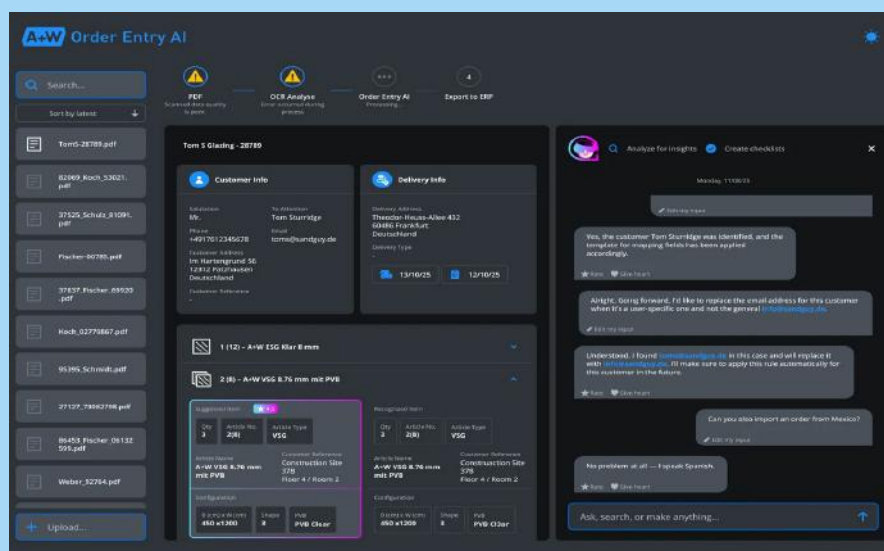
A+W Order Entry AI

Search...

Sort by latest

TomS-28789.pdf

82069_Koch_53021.pdf

37525_Schulz_81091.pdf

Fischer-90780.pdf

37637_Fischer_09520.pdf

Koch_02776867.pdf

95395_Schmidt.pdf

27127_73062798.pdf

86453_Fischer_06132595.pdf

Weber_92764.pdf

Upload...

PDF
Scanned data quality is poor.

OCR Analyse
Error occurred during process

Order Entry AI
Processing

4
Export to ERP

Tom S Glazing - 28789

Customer Info

Salutation
Mr.

1st Attention
Tom Sturridge

Phone
+4917612345678

Email
toms@sandguy.de

Customer Address
Im Hartengrund 56
12812 Potzhausen
Deutschland

Customer Reference
-

Delivery Info

Delivery Address
Theodor-Heuss-Allee 432
60486 Frankfurt
Deutschland

Delivery Type
-

13/10/25

12/10/25

1 (12) - A+W ESG Klar 8 mm

2 (8) - A+W VSG 8.76 mm mit PVB

Suggested Item

Qty
3

Article No.
2(8)

Article Type
VSG

Article Name
A+W VSG 8.76 mm mit PVB

Customer Reference
Construction Site 378
Floor 4 / Room 2

Configuration

Dimensions (W x H)
450 x1300

Shape
3

PVB
PVB Clear

Recognized Item

Qty
3

Article No.
2(8)

Article Type
VSG

Article Name
A+W VSG 8.76 mm mit PVB

Customer Reference
Construction Site 378
Floor 4 / Room 2

Configuration

Dimensions (W x H)
450 x1300

Shape
3

PVB
PVB Clear

Analyze for insights

Create checklists

Monday, 11/08/25

Edit my input

Yes, the customer Tom Sturridge was identified, and the template for mapping fields has been applied accordingly.

Rate

Give heart

Alright. Going forward, I'd like to replace the email address for this customer when it's a user-specific one and not the general info@sandguy.de.

Edit my input

Understood. I found toms@sandguy.de in this case and will replace it with info@sandguy.de. I'll make sure to apply this rule automatically for this customer in the future.

Rate

Give heart

Can you also import an order from Mexico?

Edit my input

No problem at all — Espaok Spanish.

Rate

Give heart

Ask, search, or make anything...